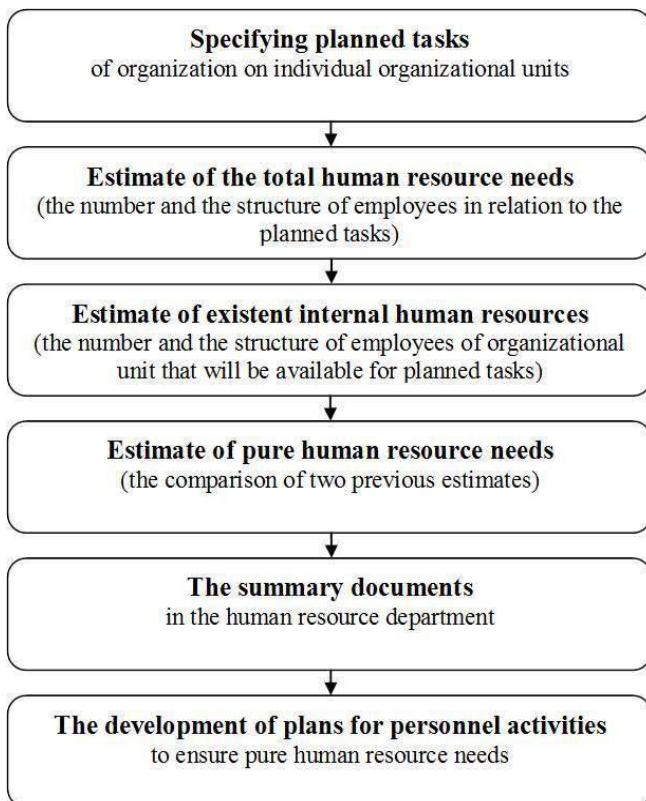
Specifying planned tasks
of organization on individual organizational units

Estimate of the total human resource needs
(the number and the structure of employees in relation to the planned tasks)

Estimate of existent internal human resources
(the number and the structure of employees of organizational unit that will be available for planned tasks)

Estimate of pure human resource needs
(the comparison of two previous estimates)

The summary documents
in the human resource department

The development of plans for personnel activities
to ensure pure human resource needs